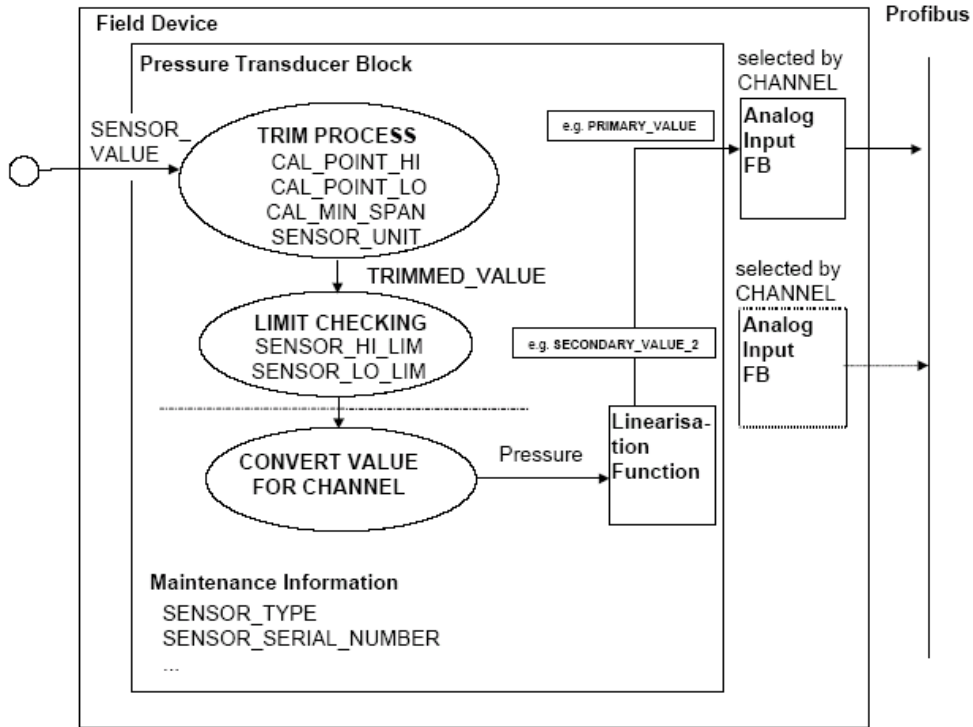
Field Device

Profibus

Pressure Transducer Block

selected by CHANNEL

SENSOR_ VALUE

TRIM PROCESS
CAL_POINT_HI
CAL_POINT_LO
CAL_MIN_SPAN
SENSOR_UNIT

e.g. PRIMARY_VALUE

Analog Input FB

TRIMMED_VALUE

selected by CHANNEL

LIMIT CHECKING
SENSOR_HI_LIM
SENSOR_LO_LIM

e.g. SECONDARY_VALUE_2

Analog Input FB

Linearisation Function

CONVERT VALUE FOR CHANNEL

Pressure

Maintenance Information
SENSOR_TYPE
SENSOR_SERIAL_NUMBER
...